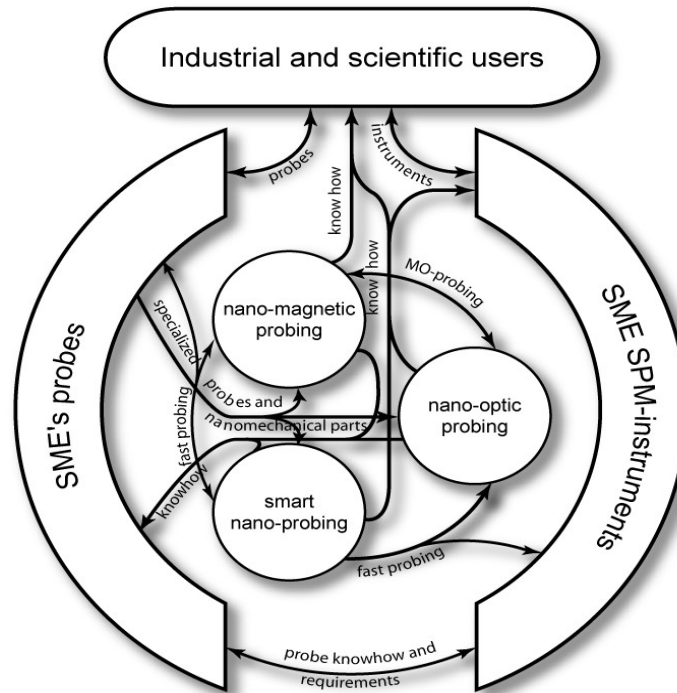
Industrial and scientific users

probes

know how

instruments

know how

MO-probing

specialized

nano-magnetic probing

SME's probes

SME SPM-instruments

probes and nanomechanical parts

nano-optic probing

fast probing

knowhow

smart nano-probing

fast probing

probe knowhow and requirements